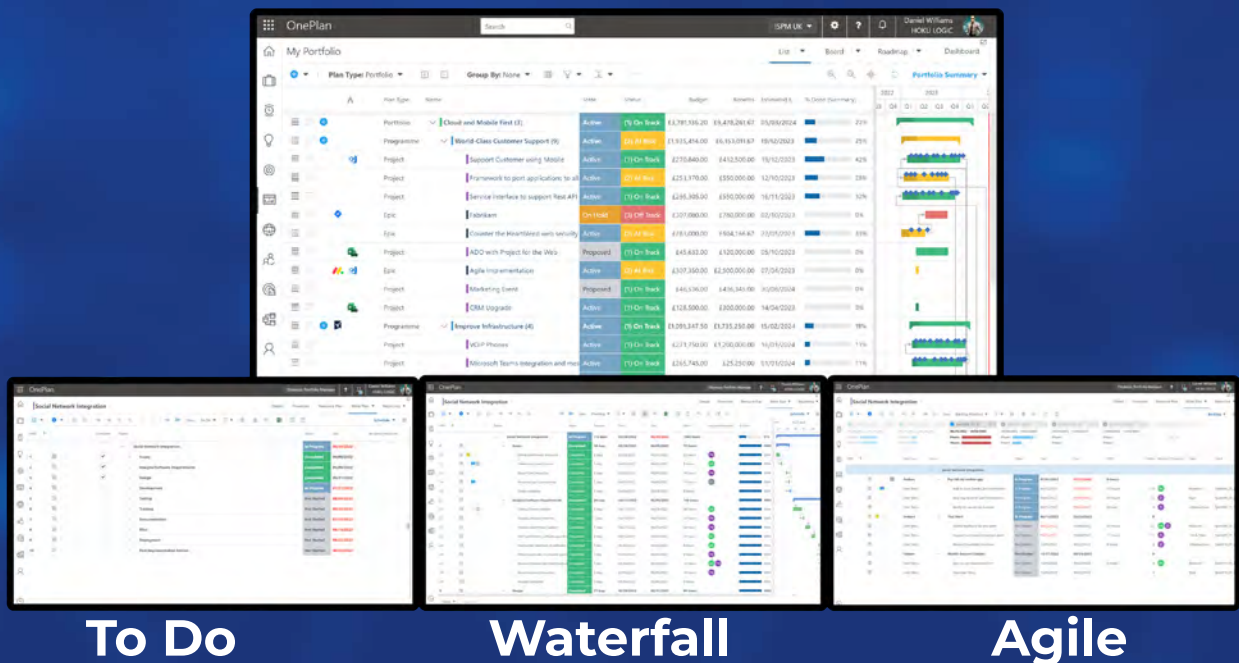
OnePlan

Search

ISPM UK

Daniel Williams
HOKU LOGIC

My Portfolio

List Board Roadmap Dashboard

Plan Type: Portfolio Group By: None

Portfolio Summary

| Plan Type | Name | State | Status | Budget | Benefits | Estimated L | % Done (Summary) |
|---|---|---|---|---|---|---|---|
| Portfolio | Cloud and Mobile First (3) | Active | (1) On Track | £3,791,136.20 | £9,470,261.67 | 31/03/2024 | 23% |
| Programme | World-Class Customer Support (9) | Active | (2) At Risk | £1,931,414.00 | £6,153,091.67 | 19/02/2023 | 25% |
| Project | Support Customer using Mobile | Active | (1) On Track | £270,840.00 | £452,500.00 | 19/02/2023 | 42% |
| Project | Framework to port application to all | Active | (2) At Risk | £253,170.00 | £350,000.00 | 12/10/2023 | 28% |
| Project | Service Interface to support Rest API | Active | (1) On Track | £285,305.00 | £550,000.00 | 16/11/2023 | 32% |
| Epic | Fabrikam | On Hold | (3) Off Track | £207,000.00 | £780,000.00 | 02/10/2023 | 0% |
| Epic | Counter the Heartbleed web security | Active | (2) At Risk | £181,000.00 | £904,144.67 | 22/05/2023 | 33% |
| Project | ADO with Project for the Web | Proposed | (1) On Track | £45,632.00 | £120,000.00 | 28/10/2023 | 0% |
| Epic | Agile Implementation | Active | (2) At Risk | £307,350.00 | £2,500,000.00 | 07/04/2023 | 0% |
| Project | Marketing Event | Proposed | (1) On Track | £46,536.00 | £436,345.00 | 30/06/2023 | 0% |
| Project | CRM Upgrade | Active | (1) On Track | £128,500.00 | £300,000.00 | 14/04/2023 | 0% |
| Programme | Improve Infrastructure (4) | Active | (1) On Track | £1,201,347.50 | £1,735,250.00 | 15/02/2024 | 19% |
| Project | VOIP Phones | Active | (1) On Track | £265,000.00 | £1,200,000.00 | 10/01/2023 | 11% |
| Project | Microsoft Teams integration and mo | Active | (1) On Track | £265,745.00 | £25,250.00 | 31/01/2024 | 11% |

2022 2023 Q4 Q1 Q2 Q3 Q4 Q1 Q2

Social Network Integration

Social Network Integration

Social Network Integration

To Do

Waterfall

Agile